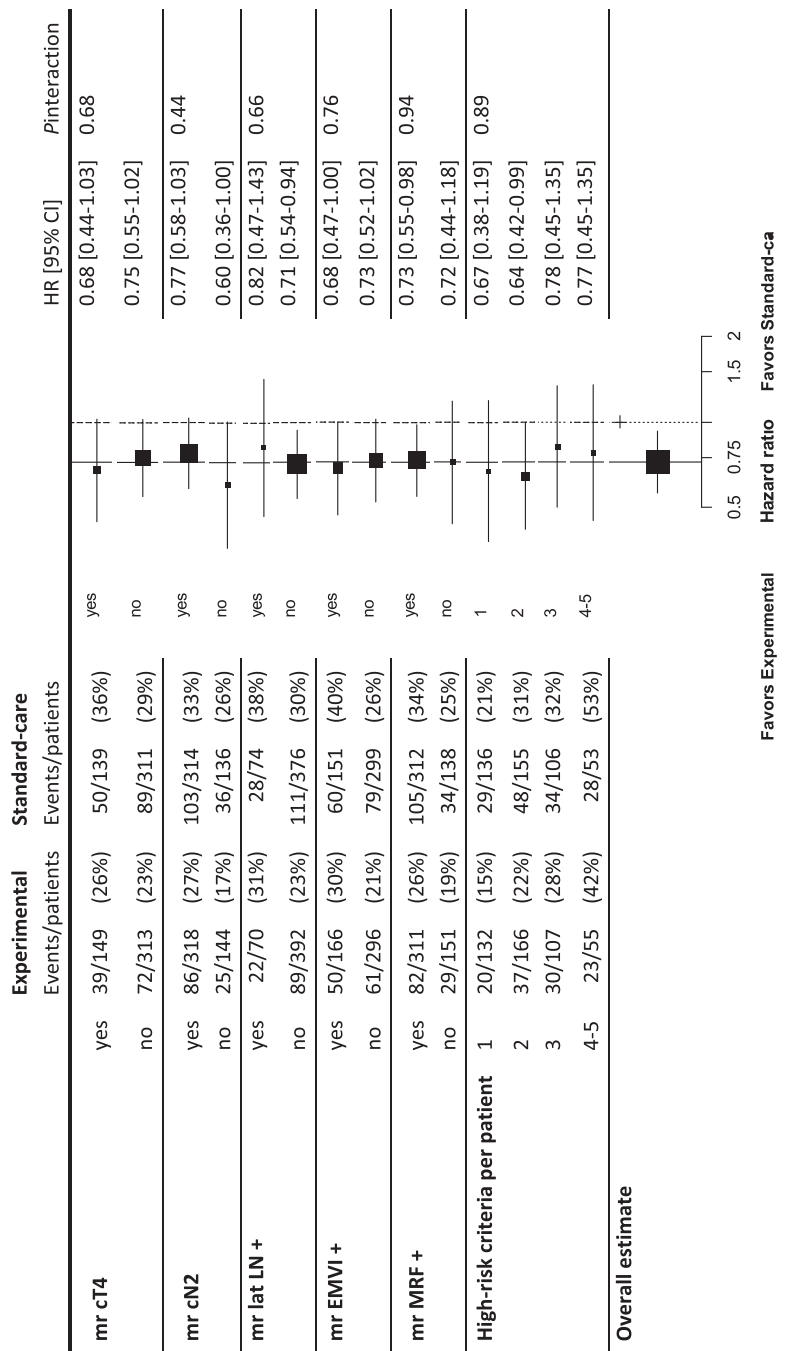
|  |  | Experimental Events/patients | Standard-care Events/patients |  | HR [95% CI] | Pinteraction |
|---|---|---|---|---|---|---|
| mr cT4 | yes | 39/149 (26%) | 50/139 (36%) | yes | 0.68 [0.44-1.03] | 0.68 |
|  | no | 72/313 (23%) | 89/311 (29%) | no | 0.75 [0.55-1.02] |  |
| mr cN2 | yes | 86/318 (27%) | 103/314 (33%) | yes | 0.77 [0.58-1.03] | 0.44 |
|  | no | 25/144 (17%) | 36/136 (26%) | no | 0.60 [0.36-1.00] |  |
| mr lat LN + | yes | 22/70 (31%) | 28/74 (38%) | yes | 0.82 [0.47-1.43] | 0.66 |
|  | no | 89/392 (23%) | 111/376 (30%) | no | 0.71 [0.54-0.94] |  |
| mr EMVI + | yes | 50/166 (30%) | 60/151 (40%) | yes | 0.68 [0.47-1.00] | 0.76 |
|  | no | 61/296 (21%) | 79/299 (26%) | no | 0.73 [0.52-1.02] |  |
| mr MRF + | yes | 82/311 (26%) | 105/312 (34%) | yes | 0.73 [0.55-0.98] | 0.94 |
|  | no | 29/151 (19%) | 34/138 (25%) | no | 0.72 [0.44-1.18] |  |
| High-risk criteria per patient | 1 | 20/132 (15%) | 29/136 (21%) | 1 | 0.67 [0.38-1.19] | 0.89 |
|  | 2 | 37/166 (22%) | 48/155 (31%) | 2 | 0.64 [0.42-0.99] |  |
|  | 3 | 30/107 (28%) | 34/106 (32%) | 3 | 0.78 [0.45-1.35] |  |
|  | 4-5 | 23/55 (42%) | 28/53 (53%) | 4-5 | 0.77 [0.45-1.35] |  |
| Overall estimate |  |  |  |  |  |  |

0.5 0.75 1.5 2
Hazard ratio
Favors Experimental Favors Standard-ca